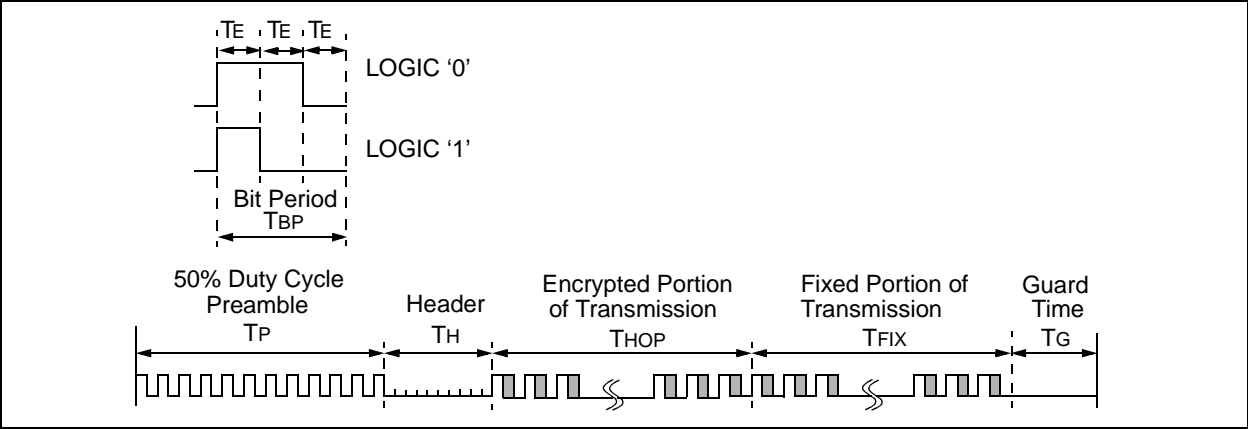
$T_E$ $T_E$ $T_E$

LOGIC ‘0’

LOGIC ‘1’

Bit Period
$T_{BP}$

50% Duty Cycle Preamble
$T_P$

Header
$T_H$

Encrypted Portion of Transmission
$T_{HOP}$

Fixed Portion of Transmission
$T_{FIX}$

Guard Time
$T_G$